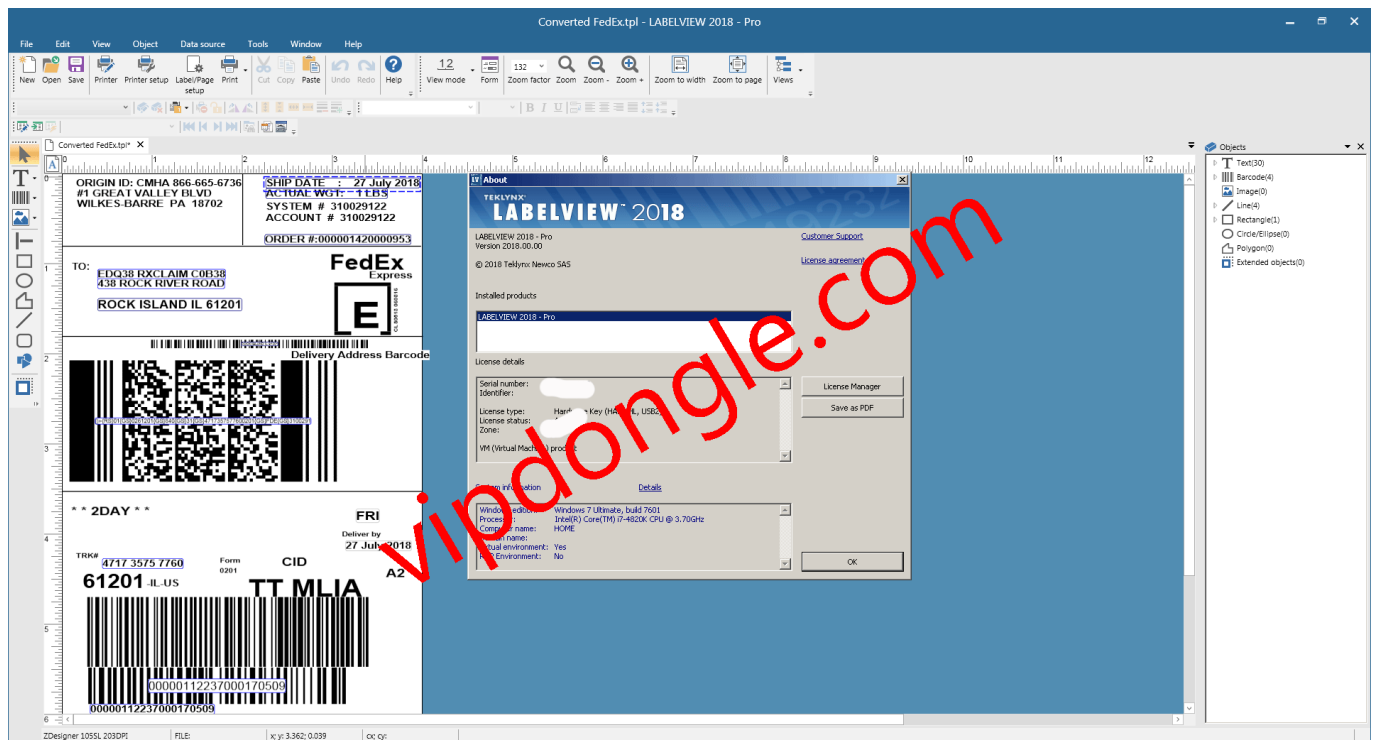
Converted FedEx.tpl - LABELVIEW 2018 - Pro

File Edit View Object Data source Tools Window Help

New Open Save Printer Printer setup Label/Page setup Print Cut Copy Paste Undo Redo Help View mode Form Zoom factor Zoom Zoom - Zoom + Zoom to width Zoom to page Views

12 132

Converted FedEx.tpl*

ORIGIN ID: CMHA 866-665-6736
#1 GREAT VALLEY BLVD
WILKES-BARRE PA 18702

SHIP DATE : 27 July 2018
ACTUAL WGT: 1 LBS
SYSTEM # 310029122
ACCOUNT # 310029122

ORDER #:000001420000953

TO: EDQ38 RXCLAIM C0B38
438 ROCK RIVER ROAD
ROCK ISLAND IL 61201

FedEx
Express

E

Delivery Address Barcode

* * 2DAY * *

FRI
Deliver by
27 July 2018

A2

TRK# 4717 3575 7760
Form 0201
CID

61201 -IL-US

TT MLIA

000001122370001705O9
000001122370001705O9

About

TEKLYNX
LABELVIEW 2018

LABELVIEW 2018 - Pro
Version 2018.00.00

© 2018 Teklynx Newco SAS

Customer Support
License agreement

Installed products
LABELVIEW 2018 - Pro

License details
Serial number:
Identifier:
License type: Hardware Key (HA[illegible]L, USB2
License status:
Zone:
VM (Virtual Mach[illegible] product

License Manager
Save as PDF

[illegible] information
Details

Windows edition: Windows 7 Ultimate, build 7601
Processor: Intel(R) Core(TM) i7-4820K CPU @ 3.70GHz
Computer name: HOME
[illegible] name:
Virtual environment: Yes
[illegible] Environment: No

OK

vipdongle.com

Objects
Text(30)
Barcode(4)
Image(0)
Line(4)
Rectangle(1)
Circle/Ellipse(0)
Polygon(0)
Extended objects(0)

ZDesigner 105SL 203DPI FILE: x; y: 3.362; 0.039 cx; cy: